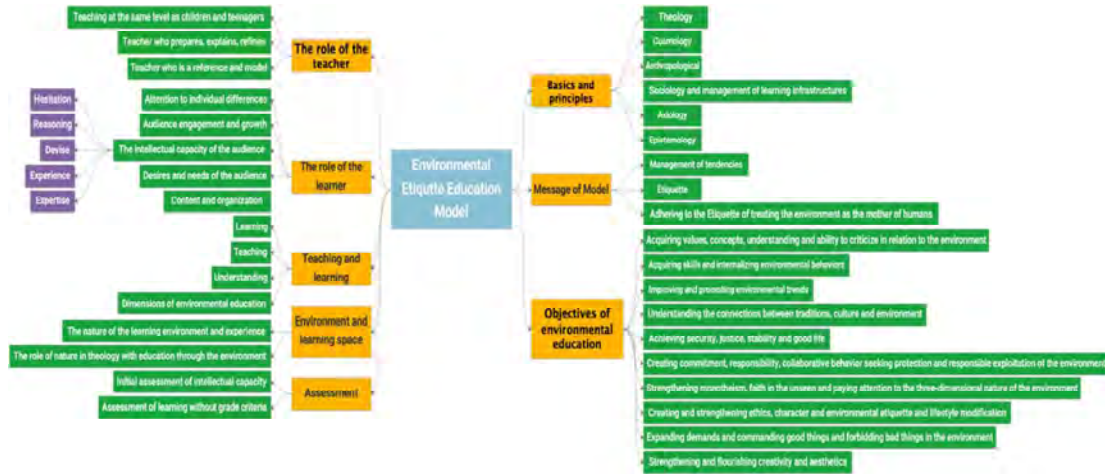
Environmental Etiqutte Education Model

The role of the teacher
Teaching at the same level as children and teenagers
Teacher who prepares, explains, refines
Teacher who is a reference and model

The role of the learner
Attention to individual differences
Audience engagement and growth
The intellectual capacity of the audience
Hesitation
Reasoning
Devise
Experience
Expertise
Desires and needs of the audience
Content and organization

Teaching and learning
Learning
Teaching
Understanding

Environment and learning space
Dimensions of environmental education
The nature of the learning environment and experience
The role of nature in theology with education through the environment

Assessment
Initial assessment of intellectual capacity
Assessment of learning without grade criteria

Basics and principles
Theology
Cosmology
Anthropological
Sociology and management of learning infrastructures
Axiology
Epistemology

Message of Model
Management of tendencies
Etiquette
Adhering to the Etiquette of treating the environment as the mother of humans

Objectives of environmental education
Acquiring values, concepts, understanding and ability to criticize in relation to the environment
Acquiring skills and internalizing environmental behaviors
Improving and promoting environmental trends
Understanding the connections between traditions, culture and environment
Achieving security, justice, stability and good life
Creating commitment, responsibility, collaborative behavior seeking protection and responsible exploitation of the environment
Strengthening monotheism, faith in the unseen and paying attention to the three-dimensional nature of the environment
Creating and strengthening ethics, character and environmental etiquette and lifestyle modification
Expanding demands and commanding good things and forbidding bad things in the environment
Strengthening and flourishing creativity and aesthetics